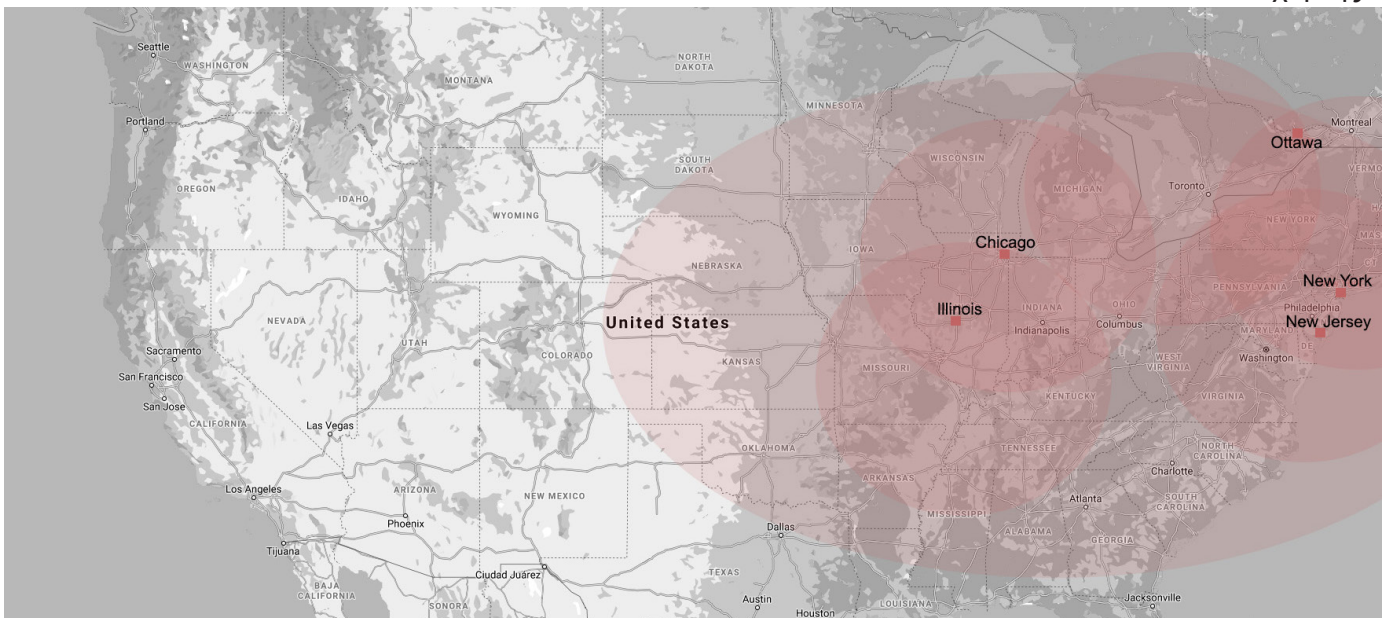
Seattle
WASHINGTON
MONTANA
NORTH DAKOTA
MINNESOTA
Portland
Montreal
Ottawa
OREGON
IDAHO
SOUTH DAKOTA
WISCONSIN
MICHIGAN
Toronto
WYOMING
NEW YORK
IOWA
Chicago
NEBRASKA
New York
NEVADA
Illinois
INDIANA
OHIO
PENNSYLVANIA
Philadelphia
United States
Indianapolis
Columbus
New Jersey
UTAH
COLORADO
MARYLAND
DE
Sacramento
KANSAS
MISSOURI
WEST VIRGINIA
Washington
San Francisco
San Jose
KENTUCKY
VIRGINIA
CALIFORNIA
Las Vegas
OKLAHOMA
TENNESSEE
NORTH CAROLINA
Charlotte
ARKANSAS
Los Angeles
ARIZONA
Atlanta
SOUTH CAROLINA
NEW MEXICO
MISSISSIPPI
ALABAMA
Phoenix
Dallas
GEORGIA
Tijuana
TEXAS
BAJA CALIFORNIA
Ciudad Juárez
SONORA
Austin
Houston
LOUISIANA
Jacksonville